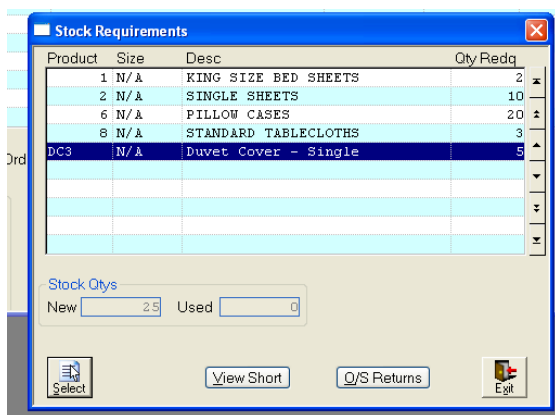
Ord

Stock Requirements

| Product | Size | Desc | Qty Redq |
|---|---|---|---|
| 1 | N/A | KING SIZE BED SHEETS | 2 |
| 2 | N/A | SINGLE SHEETS | 10 |
| 6 | N/A | PILLOW CASES | 20 |
| 8 | N/A | STANDARD TABLECLOTHS | 3 |
| DC3 | N/A | Duvet Cover - Single | 5 |

Stock Qtys
New 25 Used 0

Select
View Short
O/S Returns
Exit